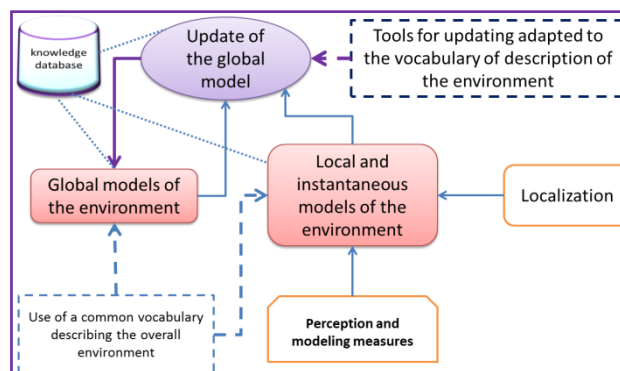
knowledge database

Update of the global model

Tools for updating adapted to the vocabulary of description of the environment

Global models of the environment

Local and instantaneous models of the environment

Localization

Use of a common vocabulary describing the overall environment

Perception and modeling measures